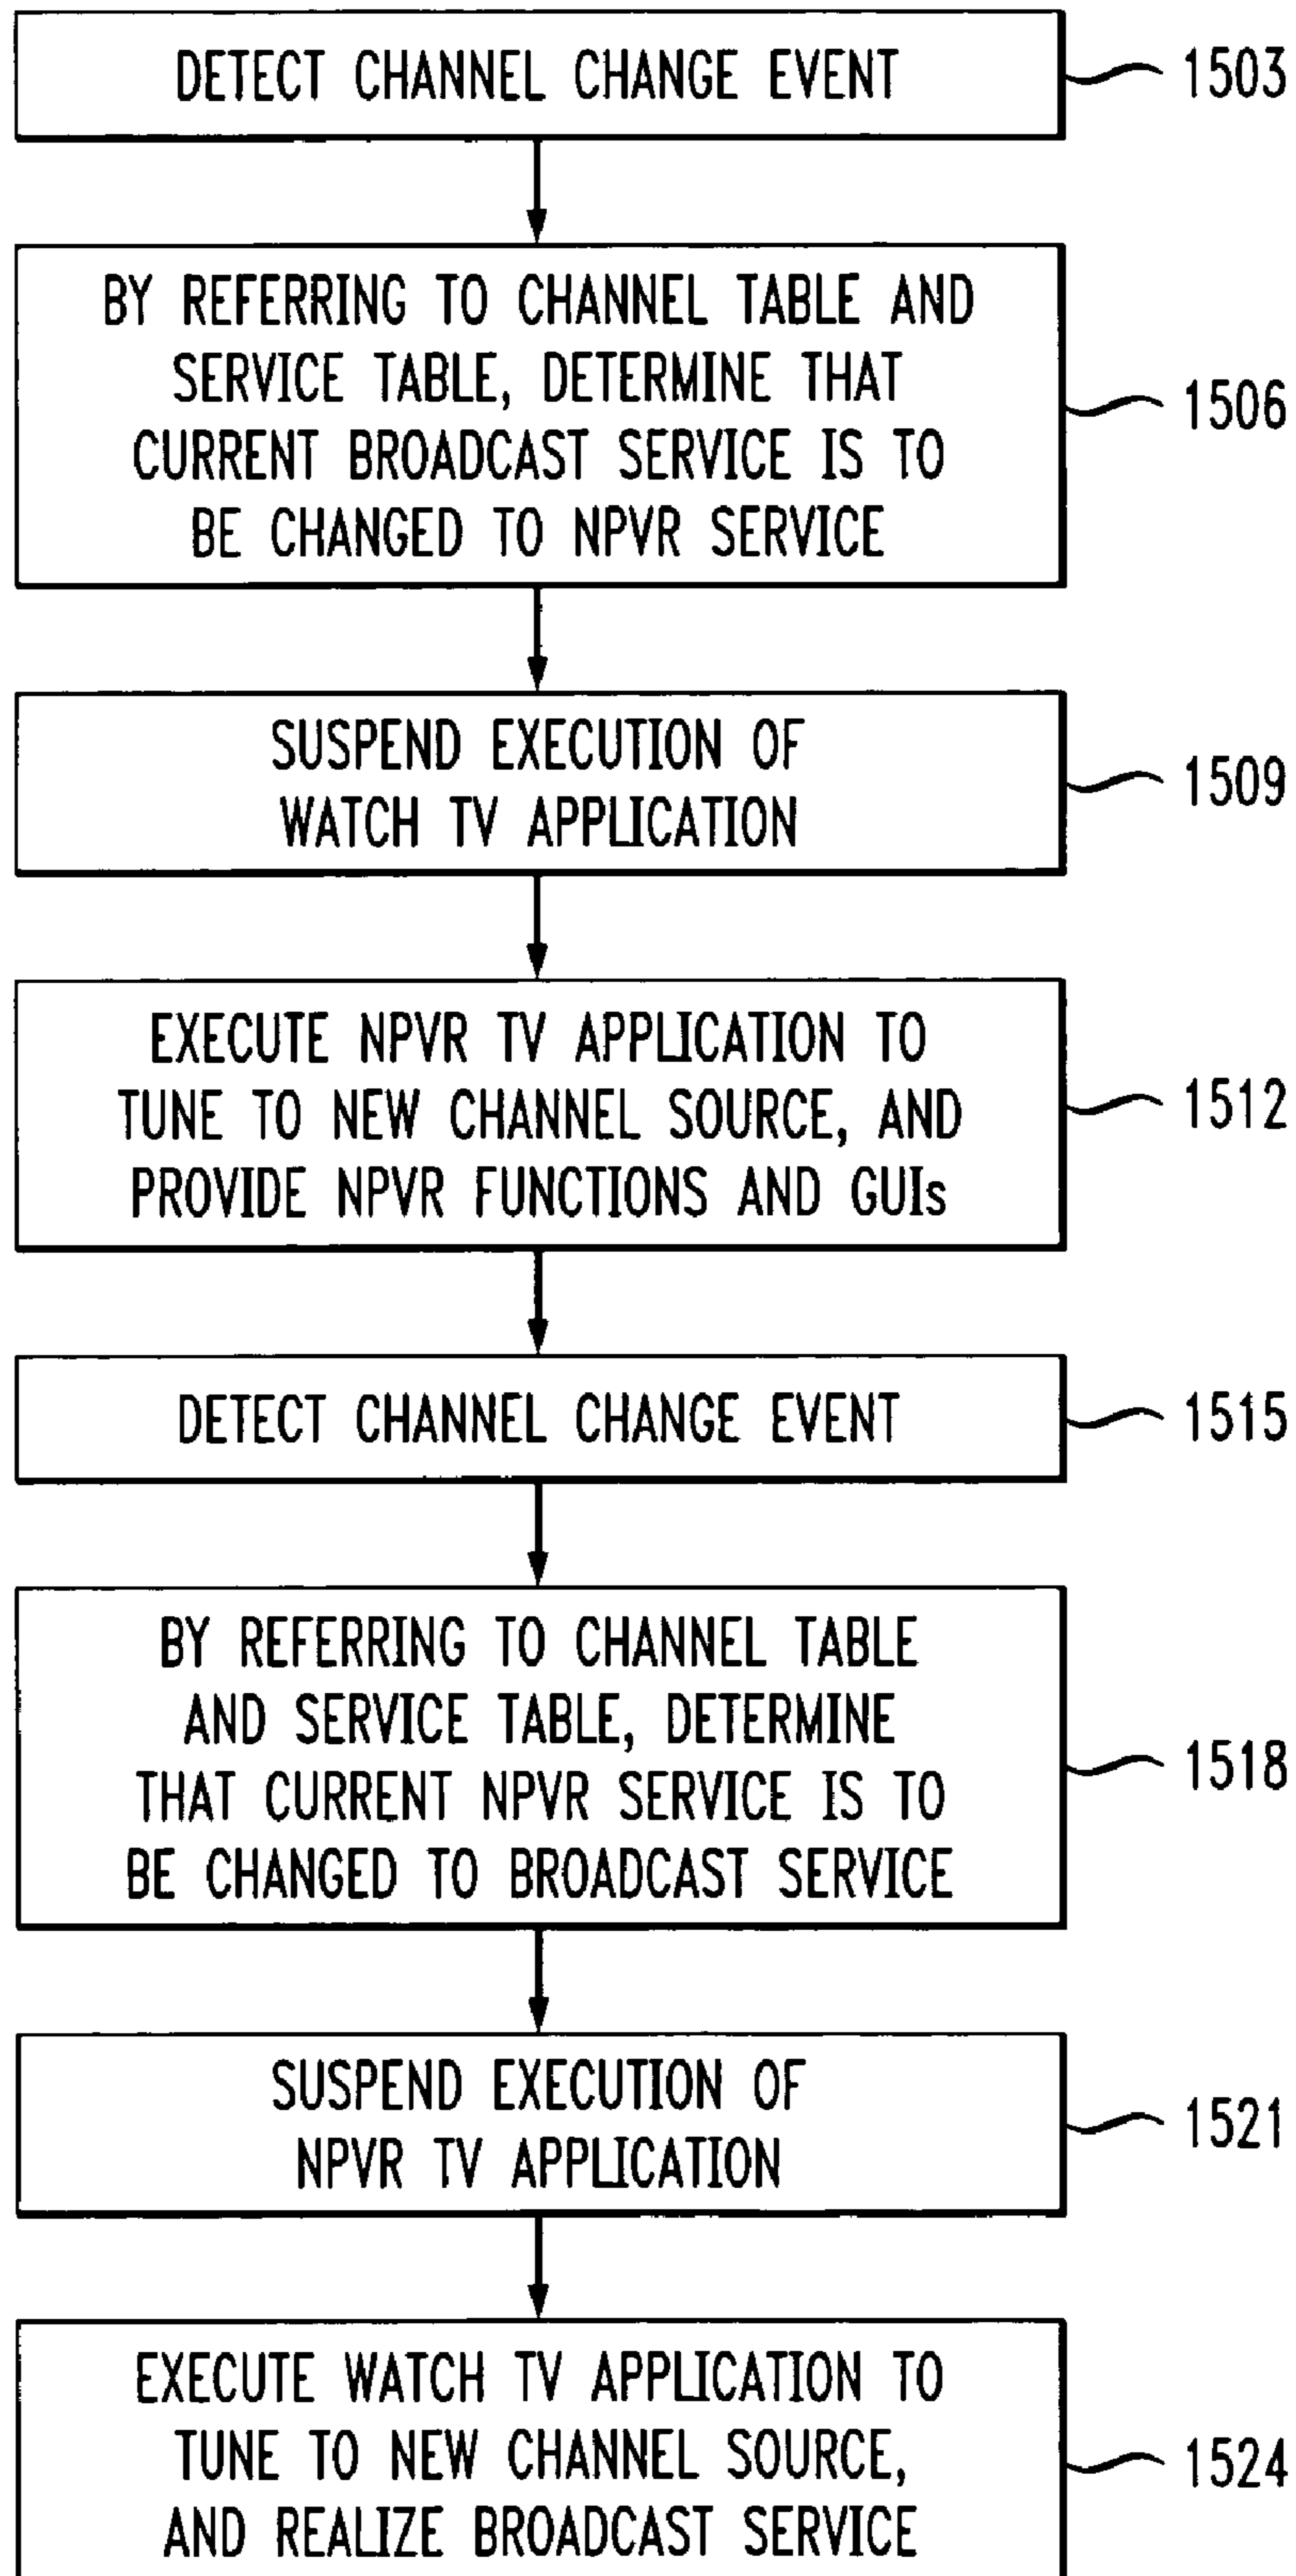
DETECT CHANNEL CHANGE EVENT
1503

BY REFERRING TO CHANNEL TABLE AND SERVICE TABLE, DETERMINE THAT CURRENT BROADCAST SERVICE IS TO BE CHANGED TO NPVR SERVICE
1506

SUSPEND EXECUTION OF WATCH TV APPLICATION
1509

EXECUTE NPVR TV APPLICATION TO TUNE TO NEW CHANNEL SOURCE, AND PROVIDE NPVR FUNCTIONS AND GUIs
1512

DETECT CHANNEL CHANGE EVENT
1515

BY REFERRING TO CHANNEL TABLE AND SERVICE TABLE, DETERMINE THAT CURRENT NPVR SERVICE IS TO BE CHANGED TO BROADCAST SERVICE
1518

SUSPEND EXECUTION OF NPVR TV APPLICATION
1521

EXECUTE WATCH TV APPLICATION TO TUNE TO NEW CHANNEL SOURCE, AND REALIZE BROADCAST SERVICE
1524